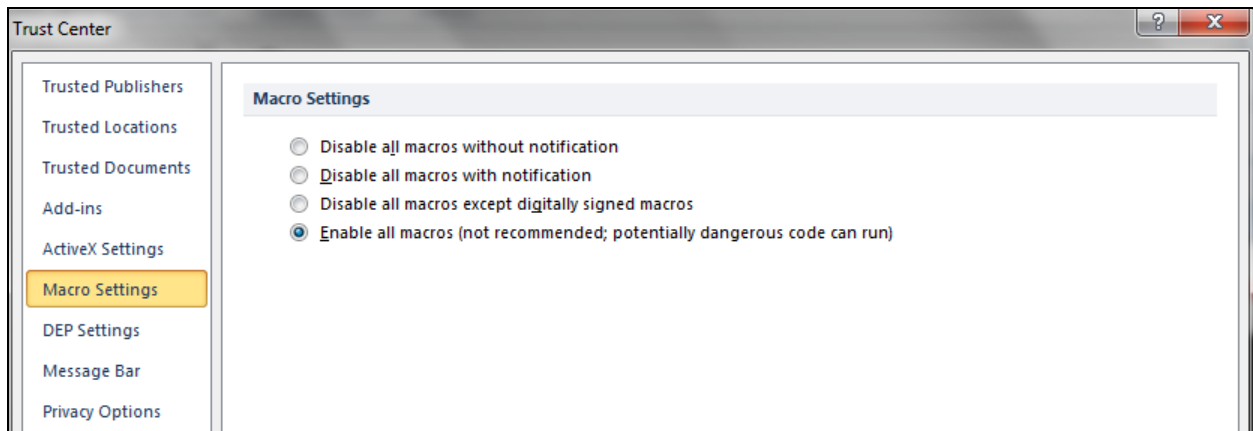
Trust Center

?
X

Trusted Publishers
Trusted Locations
Trusted Documents
Add-ins
ActiveX Settings
Macro Settings
DEP Settings
Message Bar
Privacy Options

Macro Settings

Disable all macros without notification
Disable all macros with notification
Disable all macros except digitally signed macros
Enable all macros (not recommended; potentially dangerous code can run)